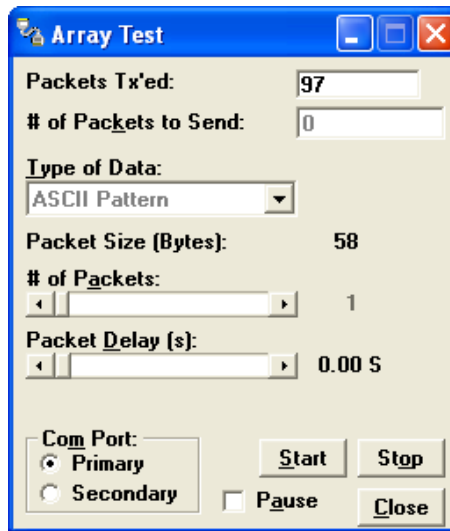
Array Test

Packets Tx'ed: 97

# of Packets to Send: 0

Type of Data:
ASCII Pattern

Packet Size (Bytes): 58

# of Packets:
1

Packet Delay (s):
0.00 S

Com Port:
Primary
Secondary

Start
Stop
Pause
Close